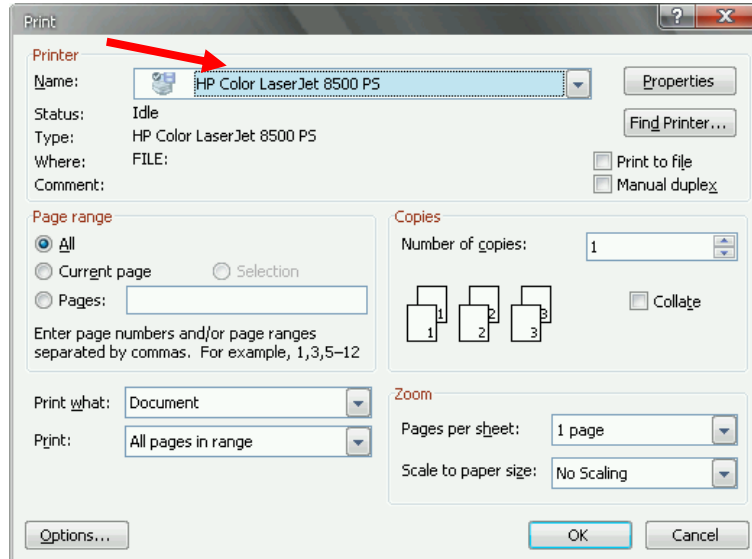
Print

?

X

Printer

Name: HP Color LaserJet 8500 PS

Properties

Status: Idle

Type: HP Color LaserJet 8500 PS

Find Printer...

Where: FILE:

Print to file

Comment:

Manual duplex

Page range

All

Current page

Selection

Pages:

Enter page numbers and/or page ranges separated by commas. For example, 1,3,5–12

Copies

Number of copies: 1

1 1 2 2 3 3

Collate

Print what: Document

Print: All pages in range

Zoom

Pages per sheet: 1 page

Scale to paper size: No Scaling

Options...

OK

Cancel